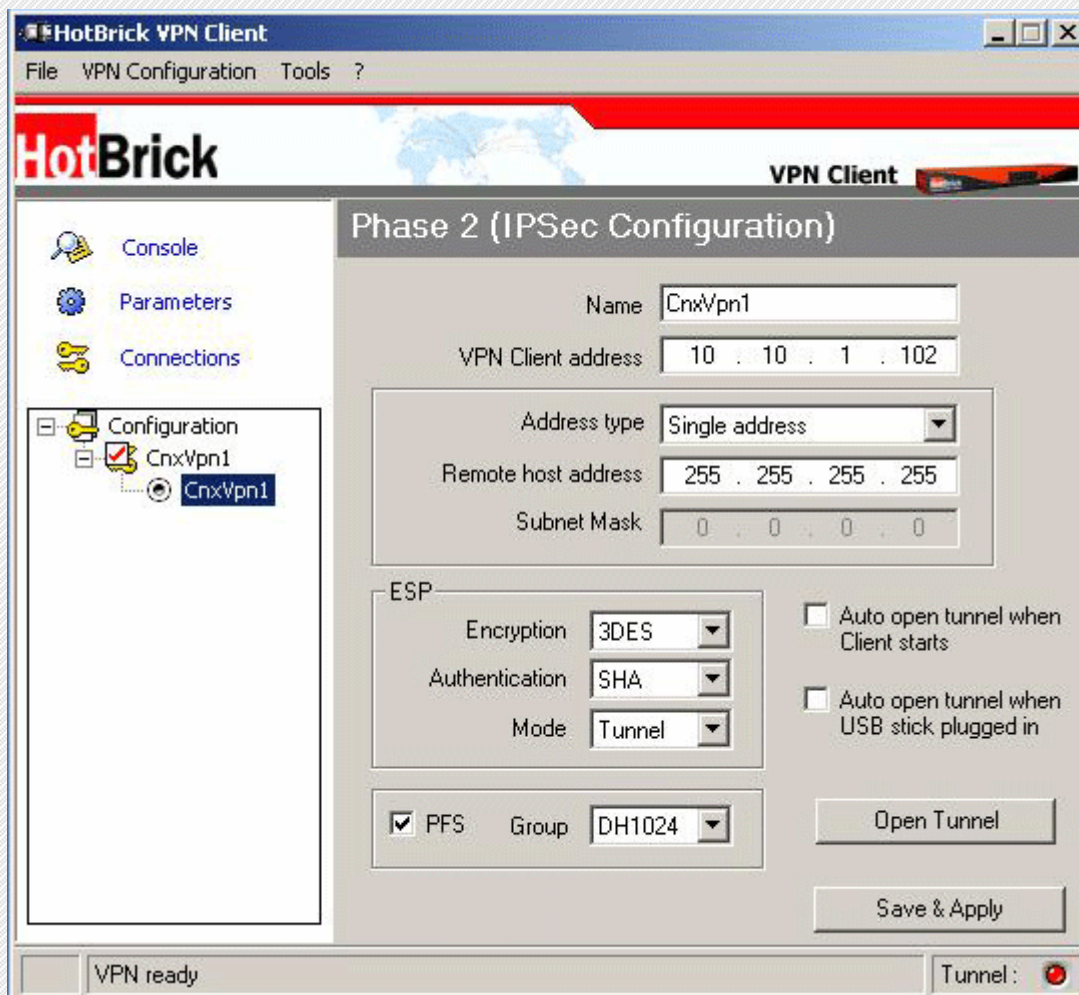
HotBrick VPN Client

File VPN Configuration Tools ?

HotBrick

VPN Client

Console

Parameters

Connections

Configuration
CnxVpn1
CnxVpn1

Phase 2 (IPSec Configuration)

Name CnxVpn1

VPN Client address 10 . 10 . 1 . 102

Address type Single address

Remote host address 255 . 255 . 255 . 255

Subnet Mask 0 . 0 . 0 . 0

ESP

Encryption 3DES

Authentication SHA

Mode Tunnel

Auto open tunnel when Client starts

Auto open tunnel when USB stick plugged in

PFS Group DH1024

Open Tunnel

Save & Apply

VPN ready

Tunnel :